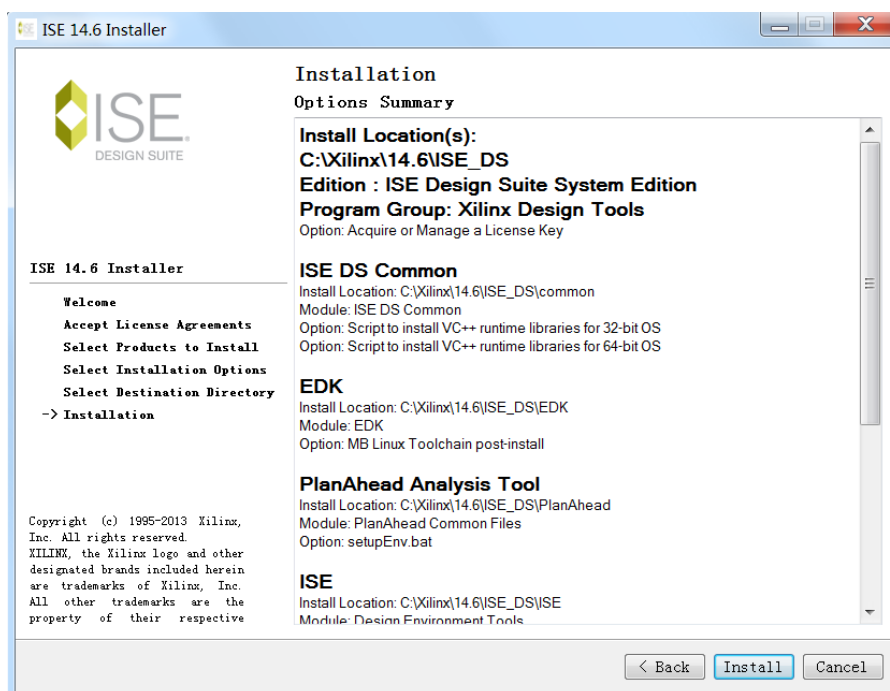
ISE 14.6 Installer

ISE
DESIGN SUITE

Installation
Options Summary

Install Location(s):
C:\Xilinx\14.6\ISE_DS
Edition : ISE Design Suite System Edition
Program Group: Xilinx Design Tools
Option: Acquire or Manage a License Key

ISE DS Common
Install Location: C:\Xilinx\14.6\ISE_DS\common
Module: ISE DS Common
Option: Script to install VC++ runtime libraries for 32-bit OS
Option: Script to install VC++ runtime libraries for 64-bit OS

EDK
Install Location: C:\Xilinx\14.6\ISE_DS\EDK
Module: EDK
Option: MB Linux Toolchain post-install

PlanAhead Analysis Tool
Install Location: C:\Xilinx\14.6\ISE_DS\PlanAhead
Module: PlanAhead Common Files
Option: setupEnv.bat

ISE
Install Location: C:\Xilinx\14.6\ISE_DS\ISE
Module: Design Environment Tools

ISE 14.6 Installer

Welcome
Accept License Agreements
Select Products to Install
Select Installation Options
Select Destination Directory
-> Installation

Copyright (c) 1995-2013 Xilinx, Inc. All rights reserved.
XILINX, the Xilinx logo and other designated brands included herein are trademarks of Xilinx, Inc. All other trademarks are the property of their respective

< Back   Install   Cancel